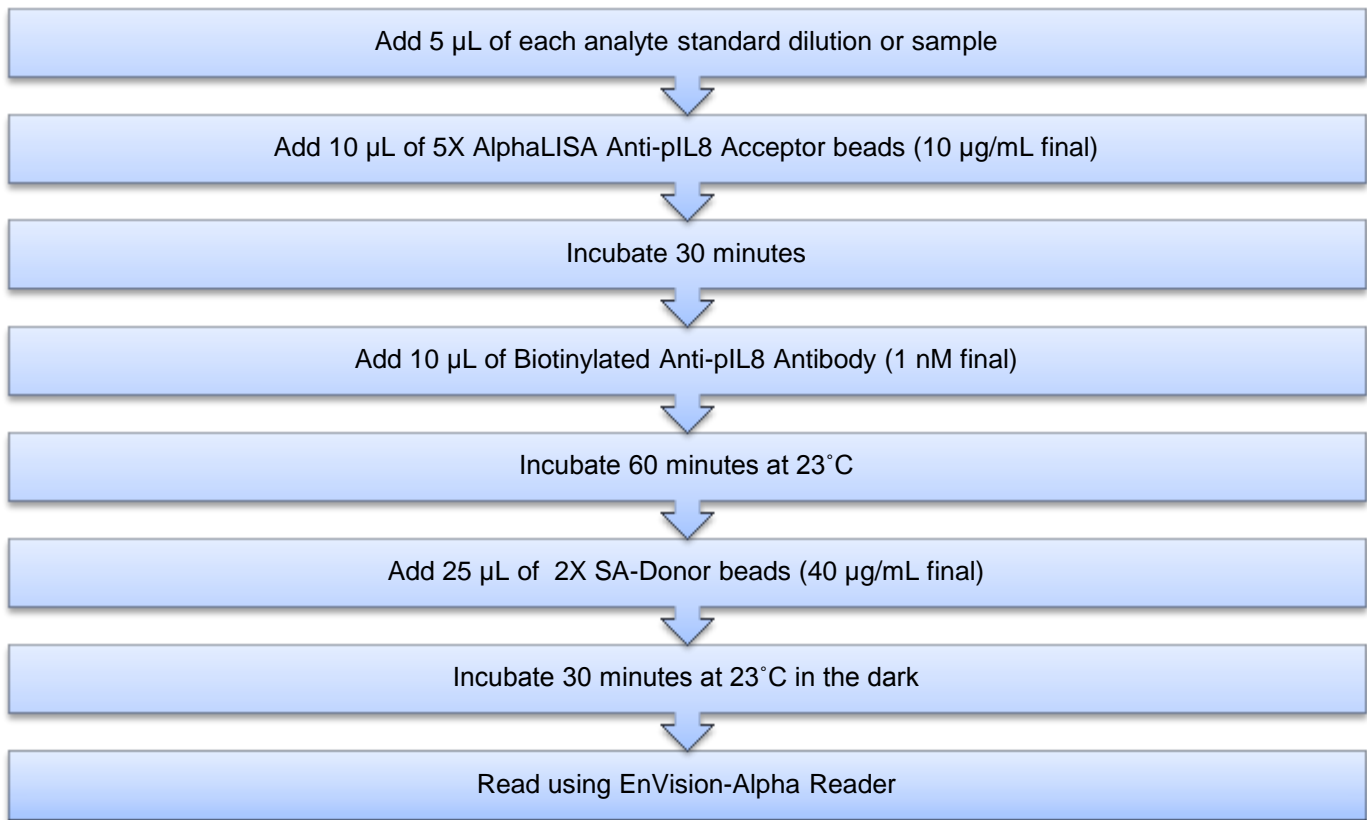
Add 5 µL of each analyte standard dilution or sample

Add 10 µL of 5X AlphaLISA Anti-pIL8 Acceptor beads (10 µg/mL final)

Incubate 30 minutes

Add 10 µL of Biotinylated Anti-pIL8 Antibody (1 nM final)

Incubate 60 minutes at 23˚C

Add 25 µL of 2X SA-Donor beads (40 µg/mL final)

Incubate 30 minutes at 23˚C in the dark

Read using EnVision-Alpha Reader